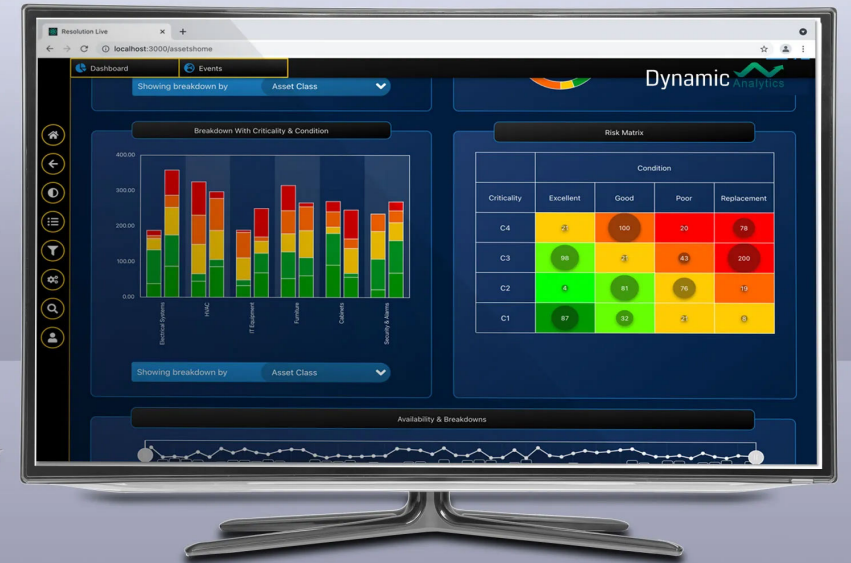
Resolution Live
localhost:3000/assetshome

Dashboard
Events

Dynamic Analytics

Showing breakdown by Asset Class

Breakdown With Criticality & Condition

400.00
300.00
200.00
100.00
0.00

Electrical Systems
HVAC
IT Equipment
Furniture
Cabinets
Security & Alarms

Showing breakdown by Asset Class

Risk Matrix

| | Condition | | | |
|---|---|---|---|---|
| Criticality | Excellent | Good | Poor | Replacement |
| C4 | 5 | 100 | 20 | 78 |
| C3 | 98 | 5 | 43 | 200 |
| C2 | 4 | 81 | 76 | 19 |
| C1 | 67 | 32 | 4 | 6 |

Availability & Breakdowns